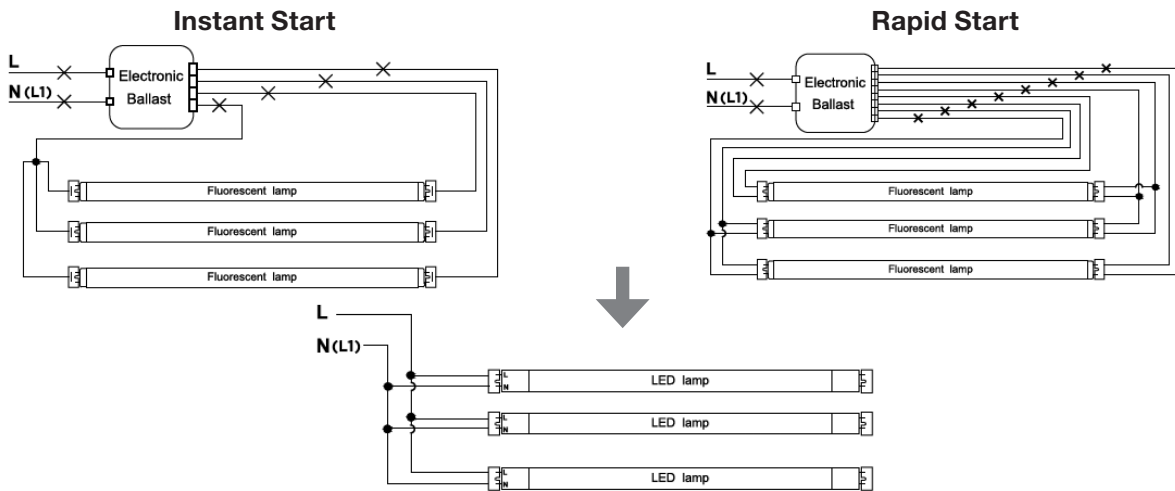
Instant Start

L
N (L1)
Electronic Ballast
Fluorescent lamp
Fluorescent lamp
Fluorescent lamp

Rapid Start

L
N (L1)
Electronic Ballast
Fluorescent lamp
Fluorescent lamp
Fluorescent lamp

L
N (L1)
L N
LED lamp
L N
LED lamp
L N
LED lamp